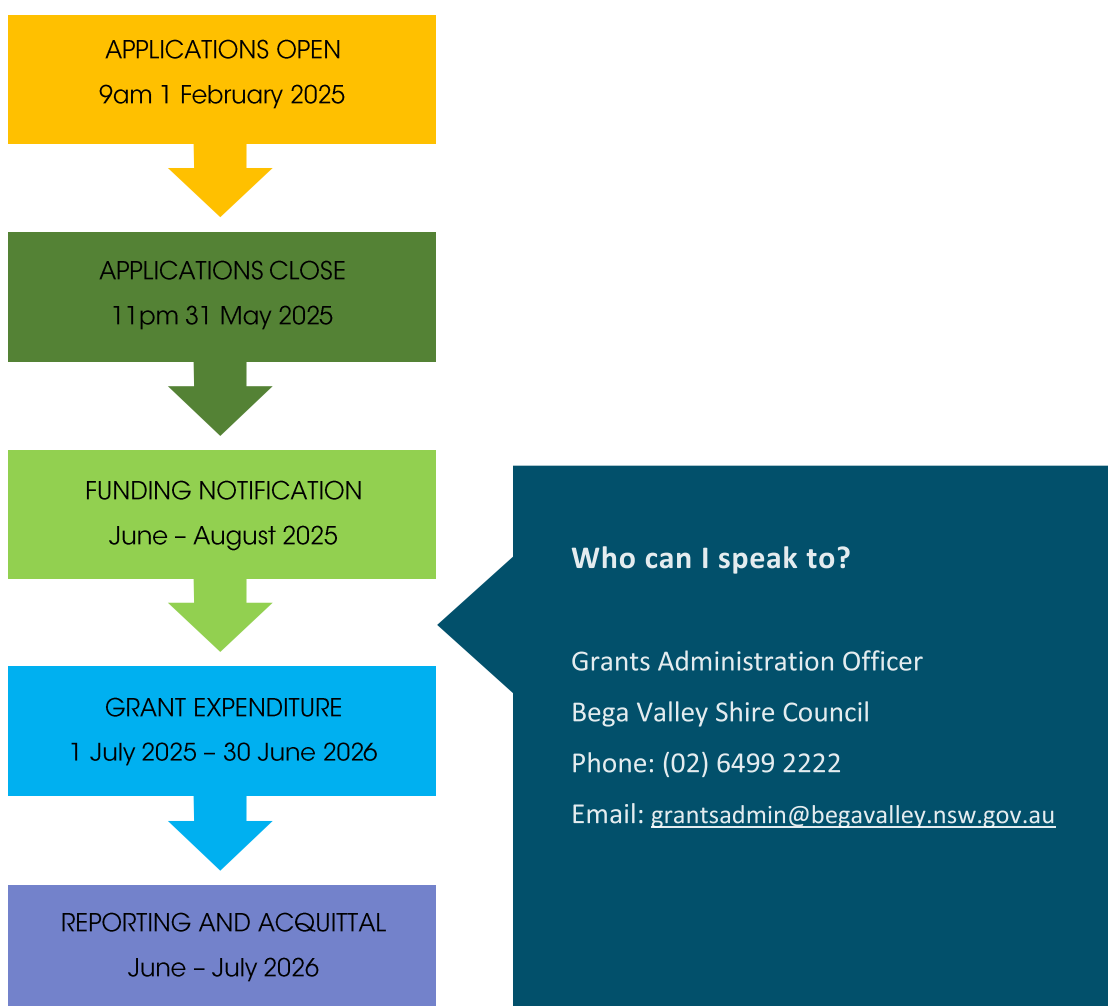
APPLICATIONS OPEN
9am 1 February 2025

APPLICATIONS CLOSE
11pm 31 May 2025

FUNDING NOTIFICATION
June – August 2025

GRANT EXPENDITURE
1 July 2025 – 30 June 2026

REPORTING AND ACQUITTAL
June – July 2026

Who can I speak to?

Grants Administration Officer
Bega Valley Shire Council
Phone: (02) 6499 2222
Email: grantsadmin@begavalley.nsw.gov.au